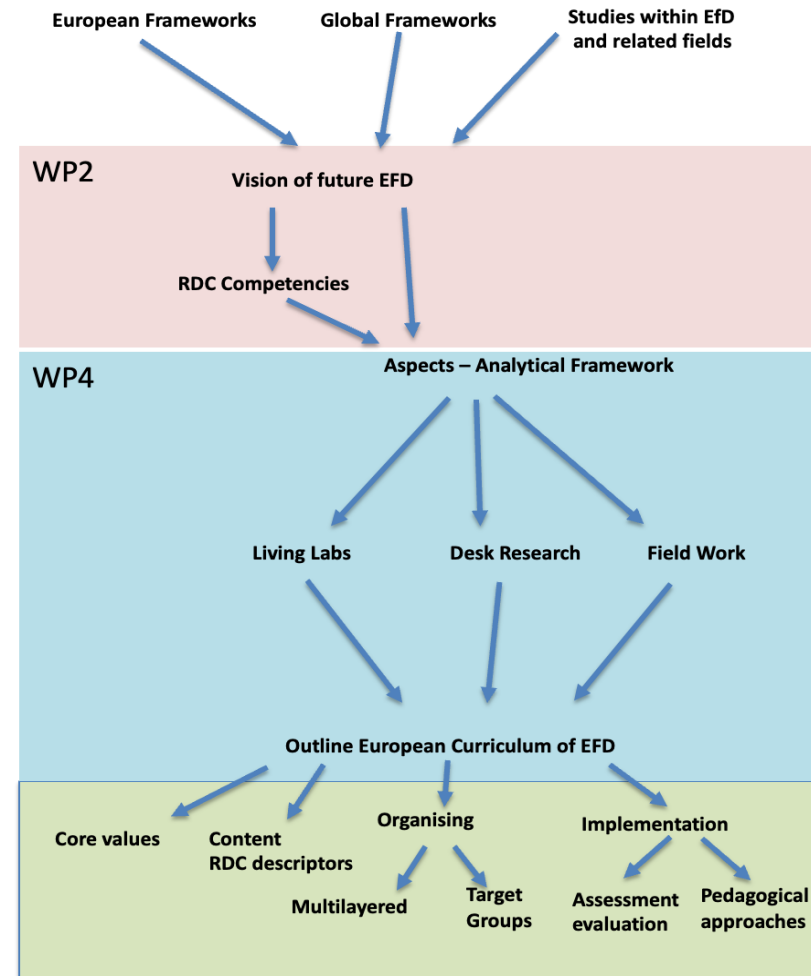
European Frameworks

Global Frameworks

Studies within EfD and related fields

WP2

Vision of future EFD

RDC Competencies

WP4

Aspects – Analytical Framework

Living Labs

Desk Research

Field Work

Outline European Curriculum of EFD

Core values

Content RDC descriptors

Organising

Multilayered

Target Groups

Implementation

Assessment evaluation

Pedagogical approaches